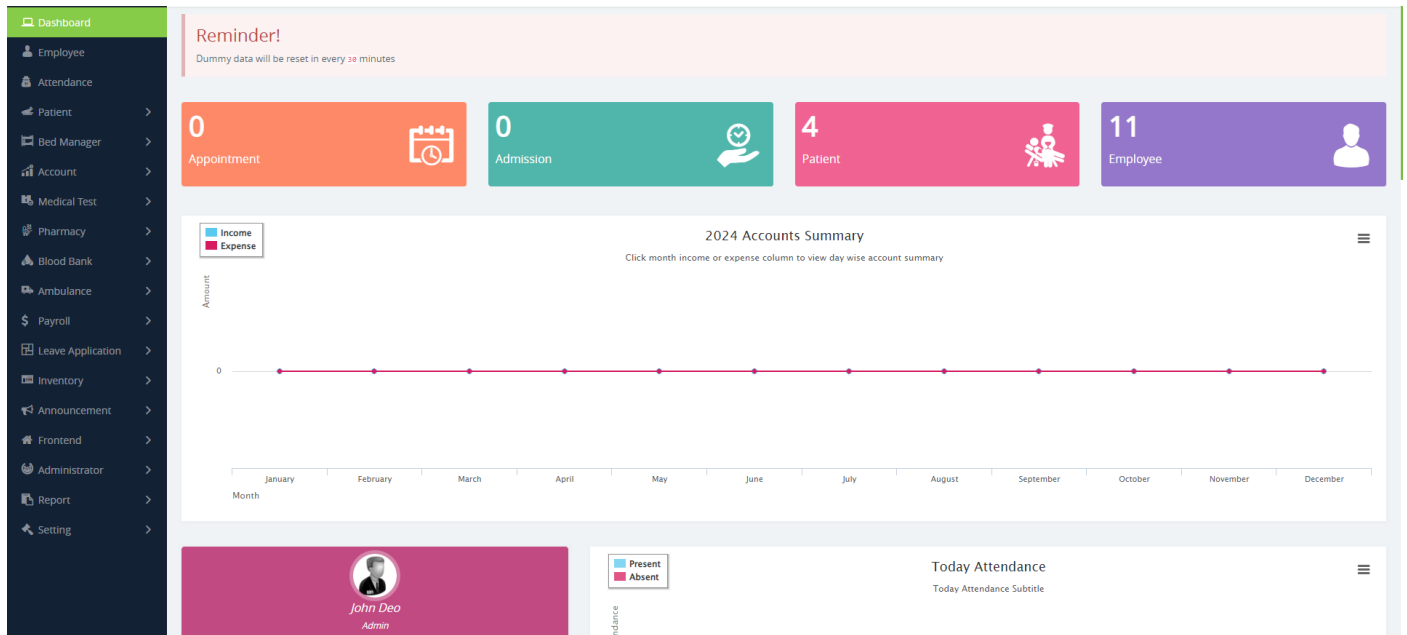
Dashboard
Employee
Attendance
Patient
Bed Manager
Account
Medical Test
Pharmacy
Blood Bank
Ambulance
Payroll
Leave Application
Inventory
Announcement
Frontend
Administrator
Report
Setting

Reminder!
Dummy data will be reset in every 30 minutes

0
Appointment

0
Admission

4
Patient

11
Employee

Income
Expense

2024 Accounts Summary
Click month income or expense column to view day wise account summary

Amount

0

January February March April May June July August September October November December
Month

John Deo
Admin

Present
Absent

Today Attendance
Today Attendance Subtitle

endance